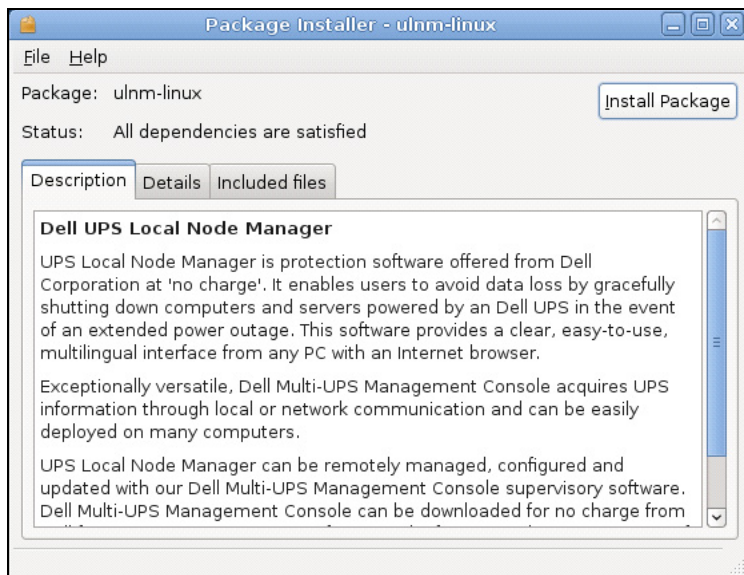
Package Installer - ulnm-linux

File Help

Package: ulnm-linux

Install Package

Status: All dependencies are satisfied

Description | Details | Included files

Dell UPS Local Node Manager

UPS Local Node Manager is protection software offered from Dell Corporation at 'no charge'. It enables users to avoid data loss by gracefully shutting down computers and servers powered by an Dell UPS in the event of an extended power outage. This software provides a clear, easy-to-use, multilingual interface from any PC with an Internet browser.

Exceptionally versatile, Dell Multi-UPS Management Console acquires UPS information through local or network communication and can be easily deployed on many computers.

UPS Local Node Manager can be remotely managed, configured and updated with our Dell Multi-UPS Management Console supervisory software. Dell Multi-UPS Management Console can be downloaded for no charge from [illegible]